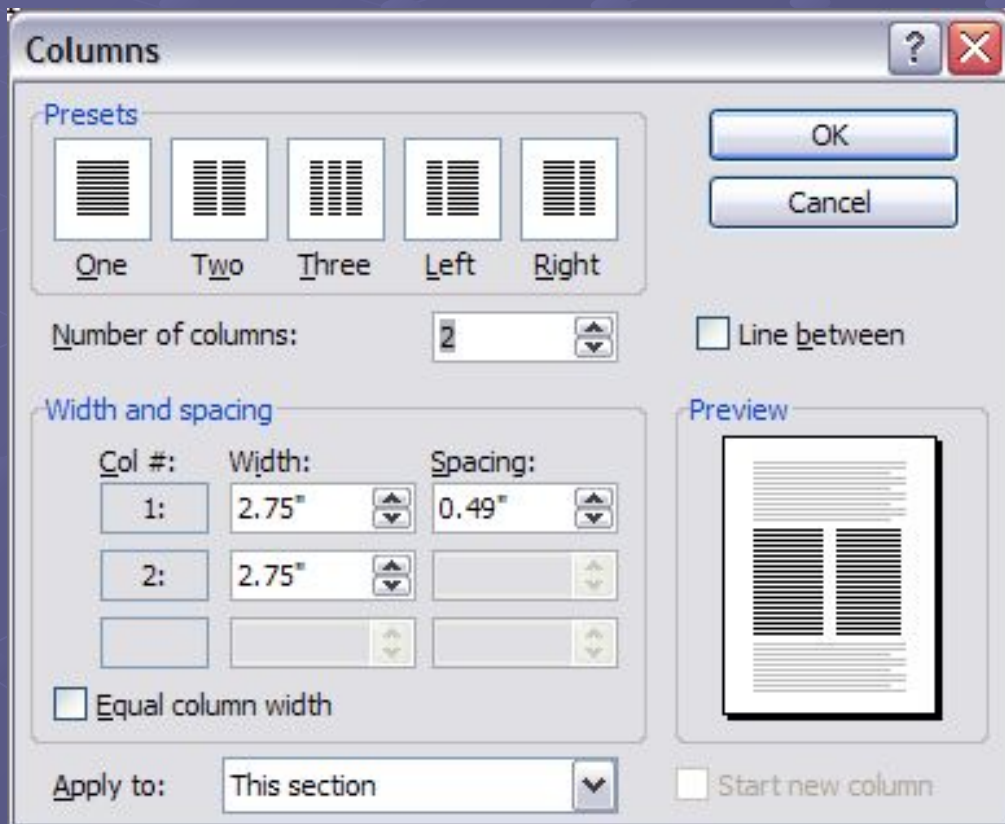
Columns

Presets

One Two Three Left Right

Number of columns: 2

Line between

Width and spacing

Col #: Width: Spacing:

1: 2.75" 0.49"

2: 2.75"

Equal column width

Preview

Apply to: This section

Start new column

OK

Cancel